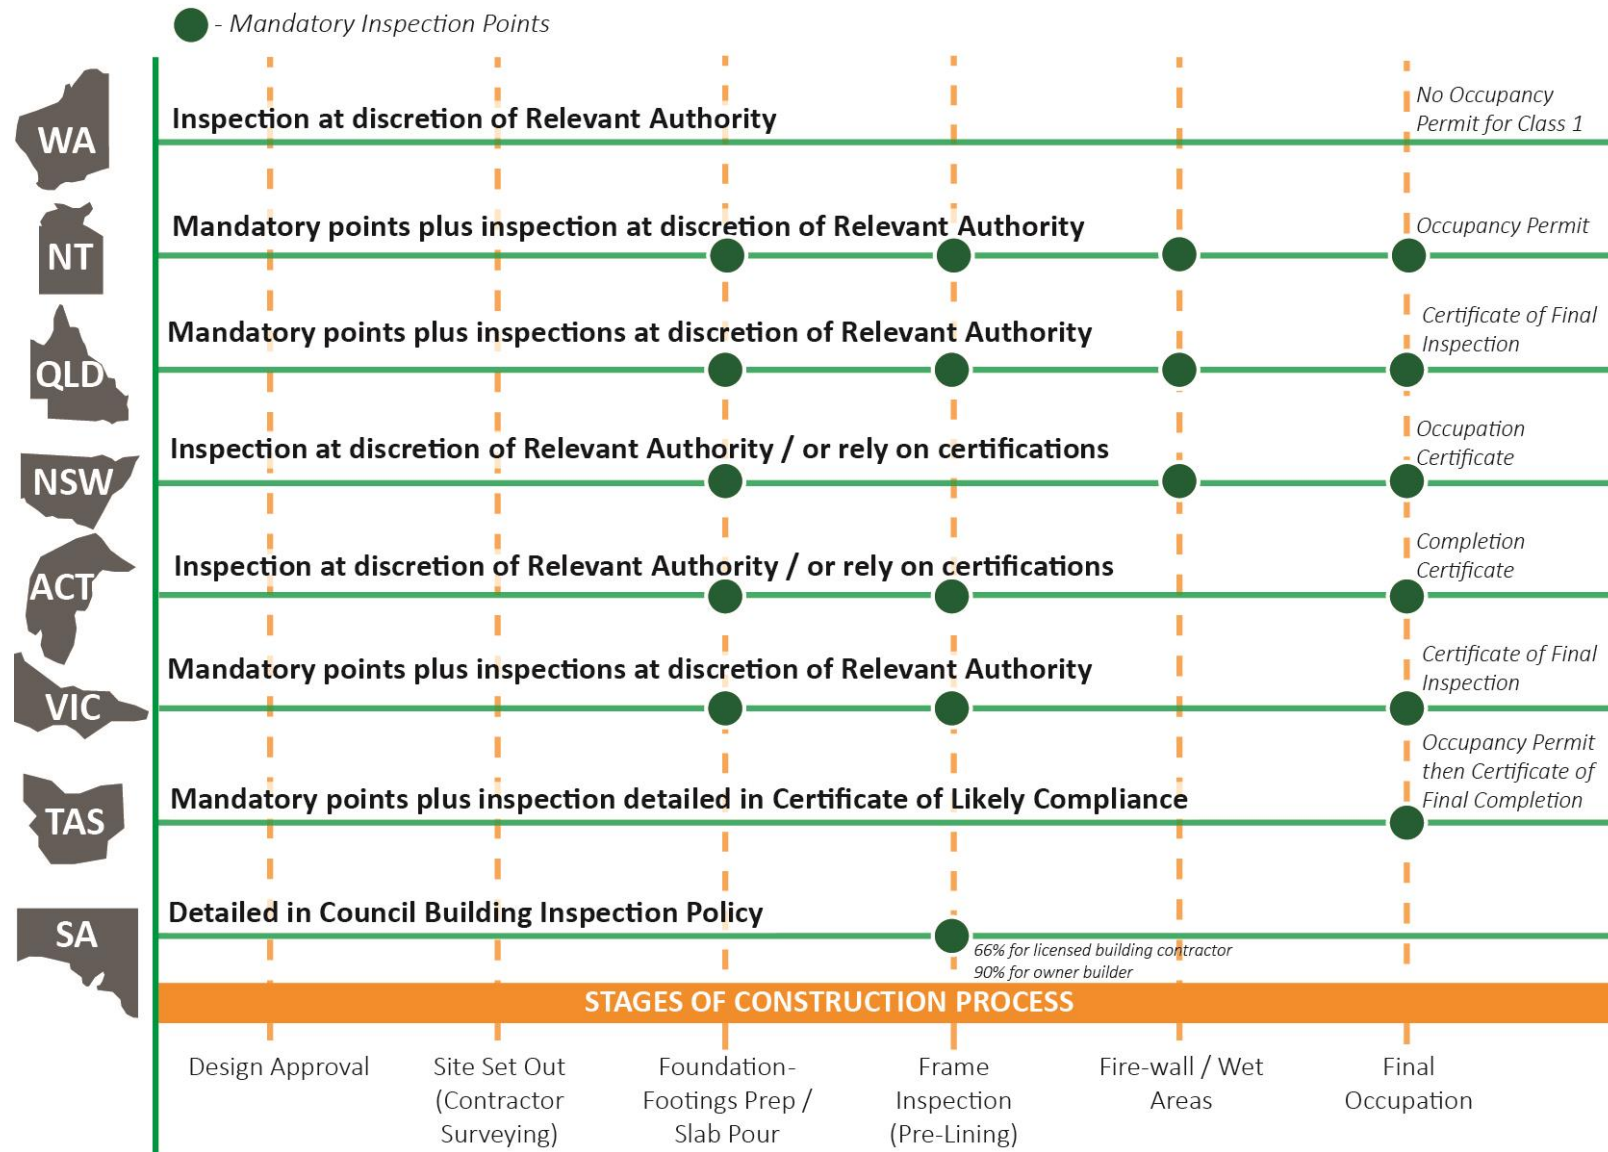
- Mandatory Inspection Points

WA
Inspection at discretion of Relevant Authority
No Occupancy Permit for Class 1

NT
Mandatory points plus inspection at discretion of Relevant Authority
Occupancy Permit

QLD
Mandatory points plus inspections at discretion of Relevant Authority
Certificate of Final Inspection

NSW
Inspection at discretion of Relevant Authority / or rely on certifications
Occupation Certificate

ACT
Inspection at discretion of Relevant Authority / or rely on certifications
Completion Certificate

VIC
Mandatory points plus inspections at discretion of Relevant Authority
Certificate of Final Inspection

TAS
Mandatory points plus inspection detailed in Certificate of Likely Compliance
Occupancy Permit then Certificate of Final Completion

SA
Detailed in Council Building Inspection Policy
66% for licensed building contractor
90% for owner builder

STAGES OF CONSTRUCTION PROCESS

Design Approval

Site Set Out (Contractor Surveying)

Foundation-Footings Prep / Slab Pour

Frame Inspection (Pre-Lining)

Fire-wall / Wet Areas

Final Occupation